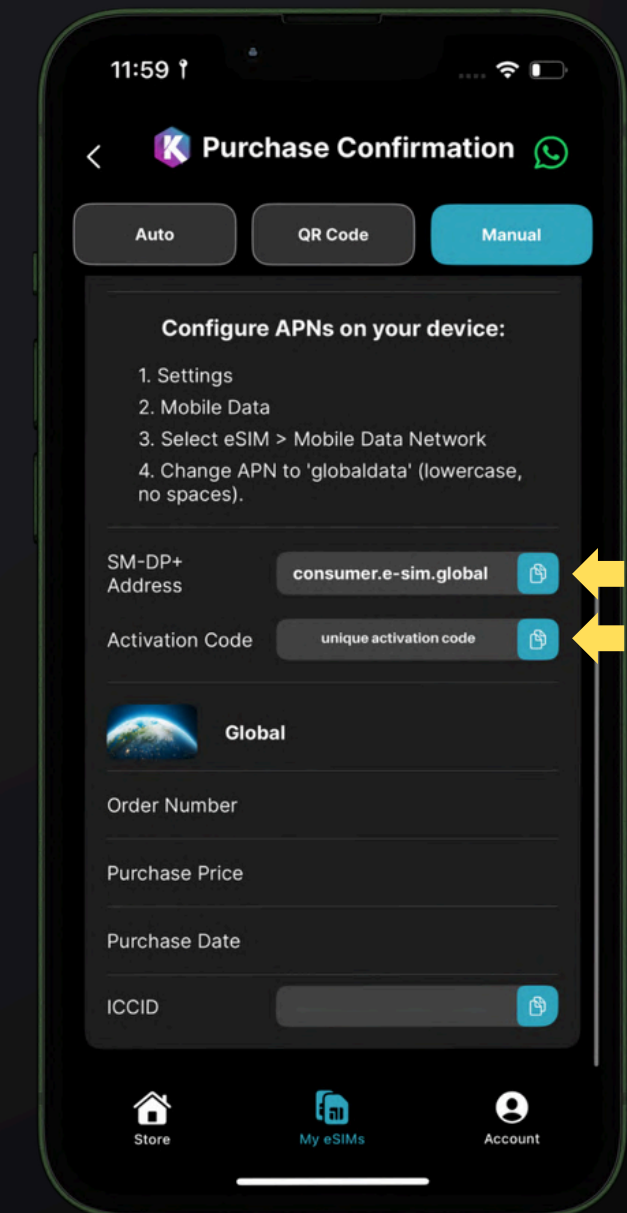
11:59

Purchase Confirmation

Auto
QR Code
Manual

Configure APNs on your device:

1. Settings
2. Mobile Data
3. Select eSIM > Mobile Data Network
4. Change APN to 'globaldata' (lowercase, no spaces).

SM-DP+ Address
consumer.e-sim.global

Activation Code
unique activation code

Global

Order Number

Purchase Price

Purchase Date

ICCID

Store
My eSIMs
Account